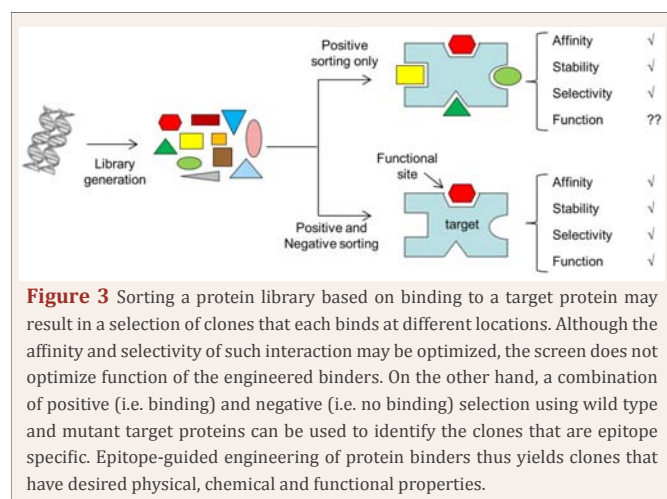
Library generation

Positive sorting only

Affinity √
Stability √
Selectivity √
Function ??

Functional site

target

Positive and Negative sorting

Affinity √
Stability √
Selectivity √
Function √

**Figure 3** Sorting a protein library based on binding to a target protein may result in a selection of clones that each binds at different locations. Although the affinity and selectivity of such interaction may be optimized, the screen does not optimize function of the engineered binders. On the other hand, a combination of positive (i.e. binding) and negative (i.e. no binding) selection using wild type and mutant target proteins can be used to identify the clones that are epitope specific. Epitope-guided engineering of protein binders thus yields clones that have desired physical, chemical and functional properties.